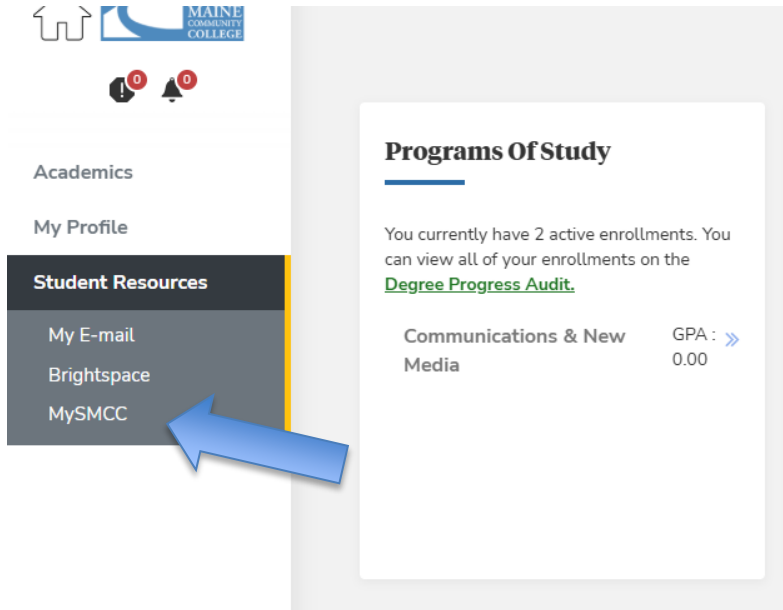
MAINE
COMMUNITY
COLLEGE

0 0

Academics

My Profile

Student Resources

My E-mail

Brightspace

MySMCC

Programs Of Study

You currently have 2 active enrollments. You can view all of your enrollments on the Degree Progress Audit.

Communications & New Media

GPA : 0.00